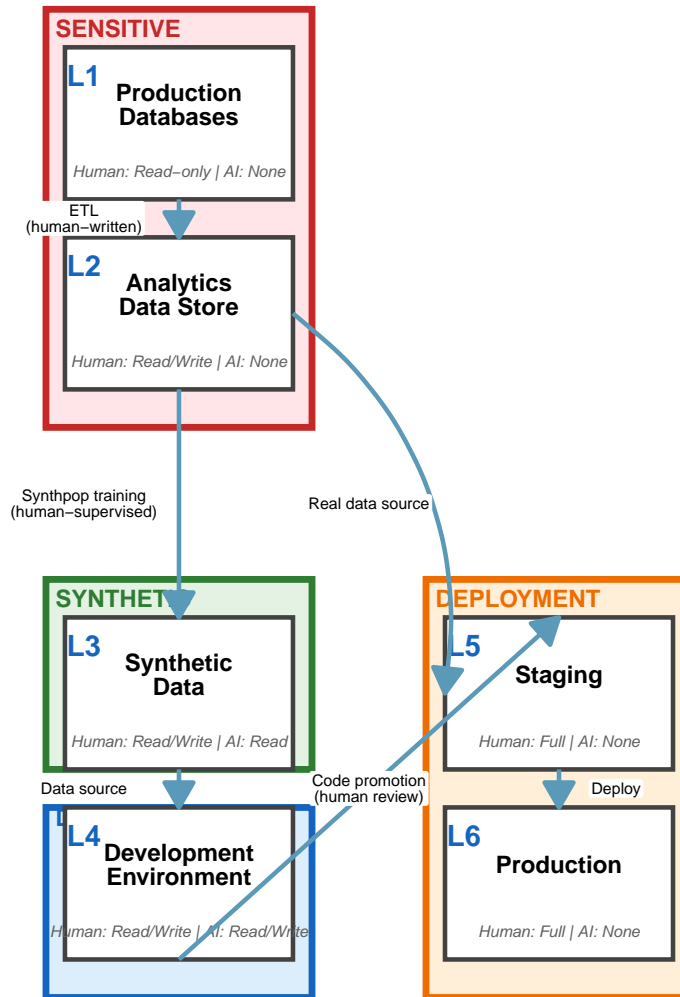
SENSITIVE

L1
Production Databases
Human: Read−only | AI: None

ETL
(human−written)

L2
Analytics Data Store
Human: Read/Write | AI: None

Synthpop training
(human−supervised)

Real data source

SYNTHET

L3
Synthetic Data
Human: Read/Write | AI: Read

Data source

L4
Development Environment
Human: Read/Write | AI: Read/Write

Code promotion
(human review)

DEPLOYMENT

L5
Staging
Human: Full | AI: None

Deploy

L6
Production
Human: Full | AI: None